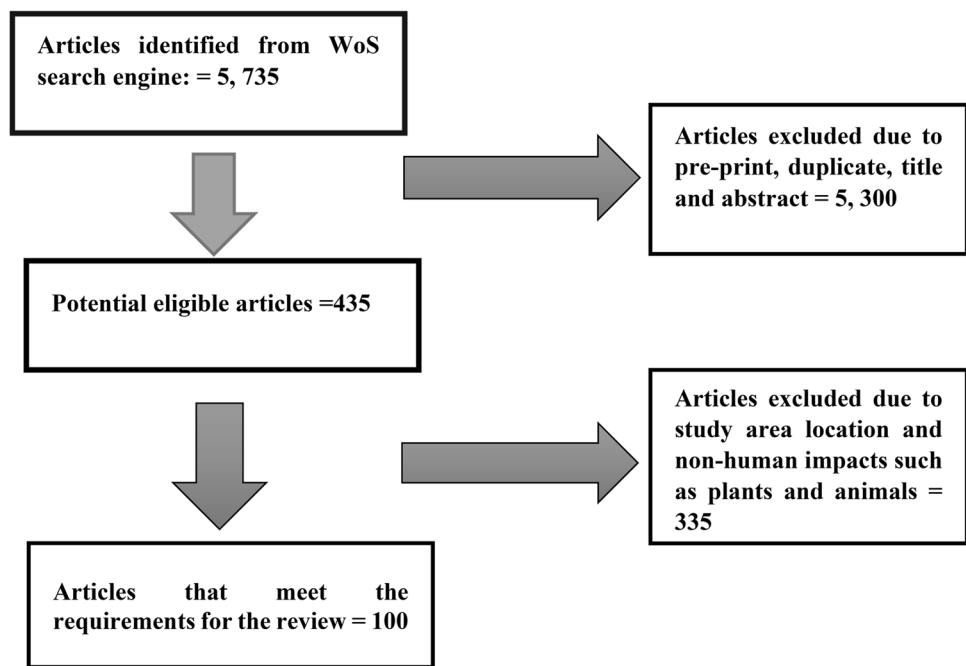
Articles identified from WoS search engine: = 5, 735

Articles excluded due to pre-print, duplicate, title and abstract = 5, 300

Potential eligible articles =435

Articles excluded due to study area location and non-human impacts such as plants and animals = 335

Articles that meet the requirements for the review = 100